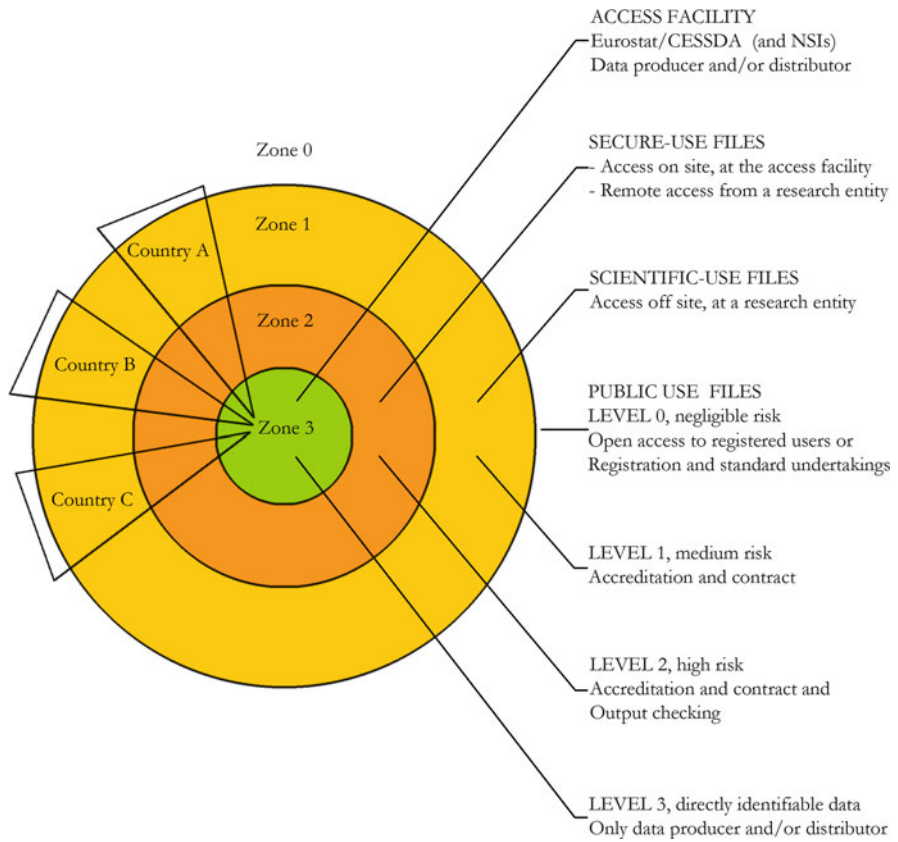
Zone 0

Zone 1

Country A

Zone 2

Country B

Zone 3

Country C

ACCESS FACILITY
Eurostat/CESSDA (and NSIs)
Data producer and/or distributor

SECURE-USE FILES
- Access on site, at the access facility
- Remote access from a research entity

SCIENTIFIC-USE FILES
Access off site, at a research entity

PUBLIC USE FILES
LEVEL 0, negligible risk
Open access to registered users or
Registration and standard undertakings

LEVEL 1, medium risk
Accreditation and contract

LEVEL 2, high risk
Accreditation and contract and
Output checking

LEVEL 3, directly identifiable data
Only data producer and/or distributor